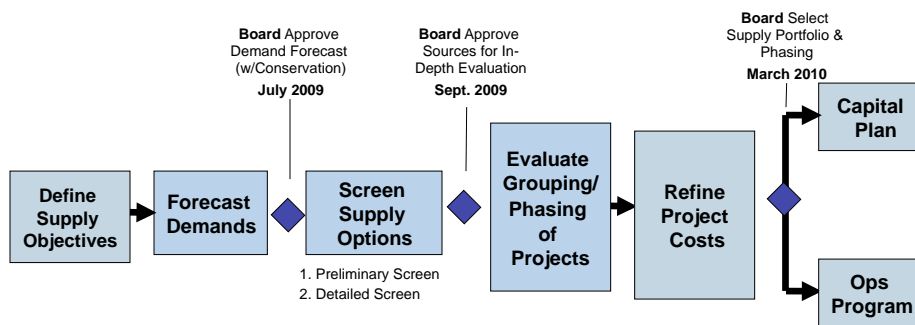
Board Approve Demand Forecast (w/Conservation)
July 2009

Board Approve Sources for In-Depth Evaluation
Sept. 2009

Board Select Supply Portfolio & Phasing
March 2010

Define Supply Objectives

Forecast Demands

Screen Supply Options

1. Preliminary Screen
2. Detailed Screen

Evaluate Grouping/ Phasing of Projects

Refine Project Costs

Capital Plan

Ops Program